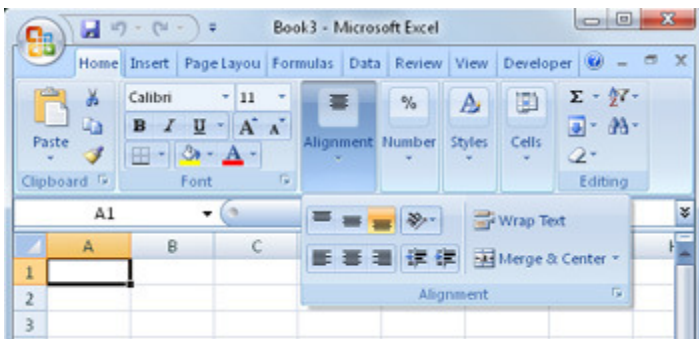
Book3 - Microsoft Excel

Home Insert Page Layou Formulas Data Review View Developer

Paste

Calibri 11

B I U A A

Clipboard

Font

Alignment

Number

Styles

Cells

Editing

A1

Wrap Text

Merge & Center

Alignment

A B C

1
2
3